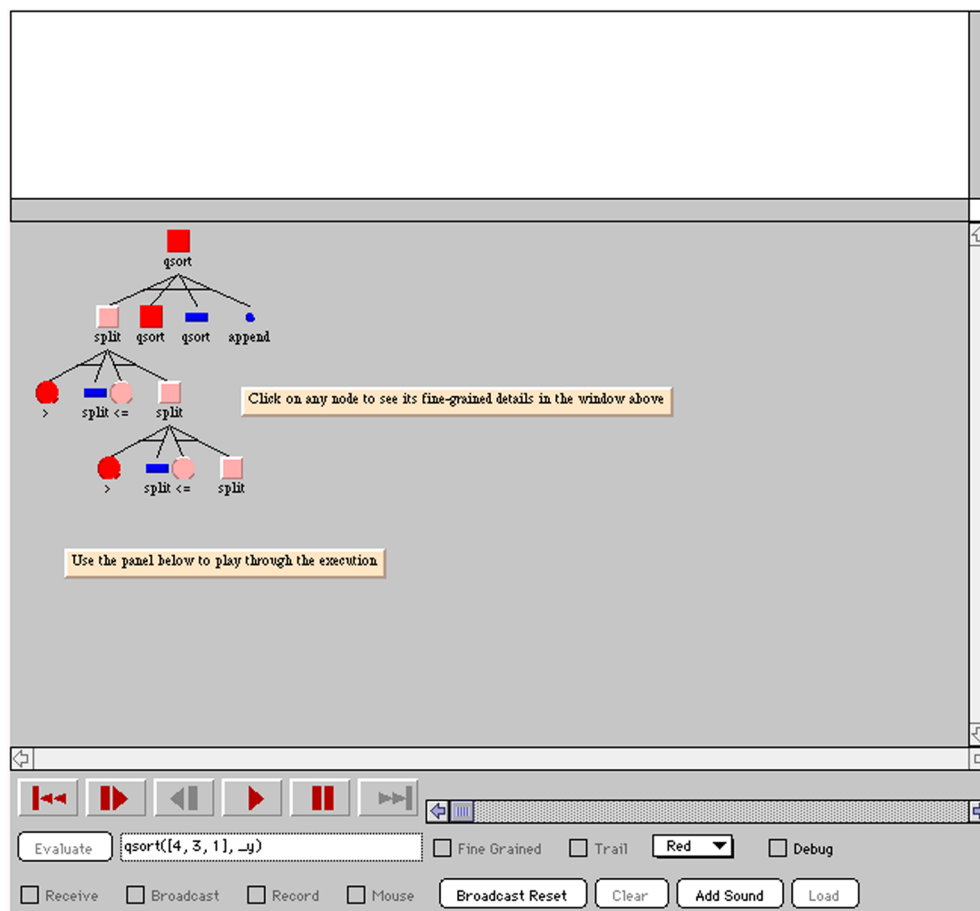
qsort

split qsort qsort append

> split <= split

Click on any node to see its fine-grained details in the window above

> split <= split

Use the panel below to play through the execution

Evaluate qsort([4, 3, 1], _y) Fine Grained Trail Red Debug

Receive Broadcast Record Mouse Broadcast Reset Clear Add Sound Load